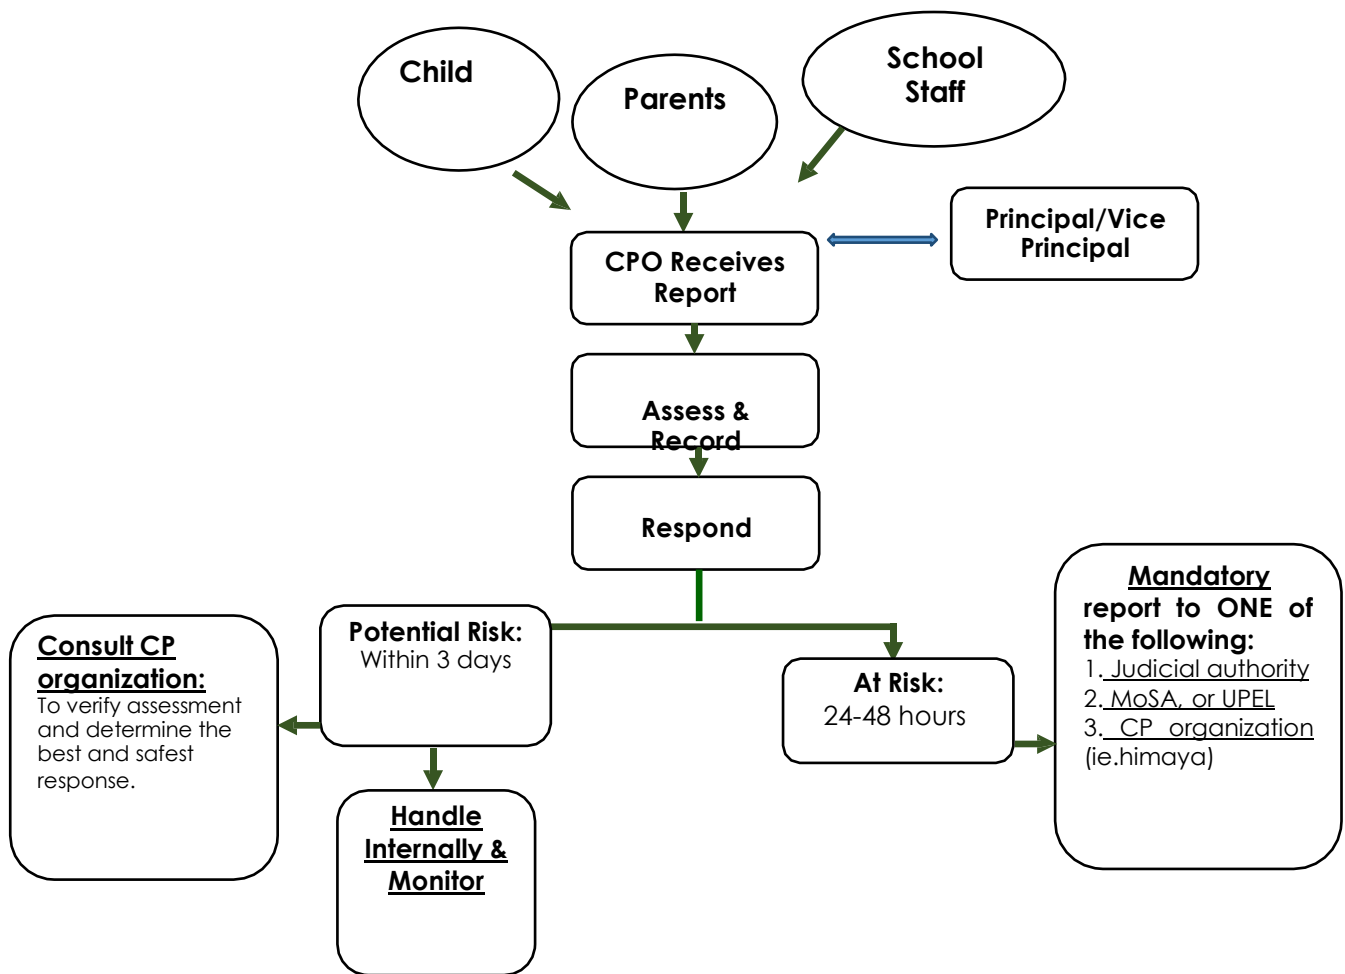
Child

Parents

School Staff

CPO Receives Report

Principal/Vice Principal

Assess & Record

Respond

Potential Risk:
Within 3 days

Consult CP organization:
To verify assessment and determine the best and safest response.

Handle Internally & Monitor

At Risk:
24-48 hours

Mandatory report to ONE of the following:
1. Judicial authority
2. MoSA, or UPEL
3. CP organization (ie.himaya)